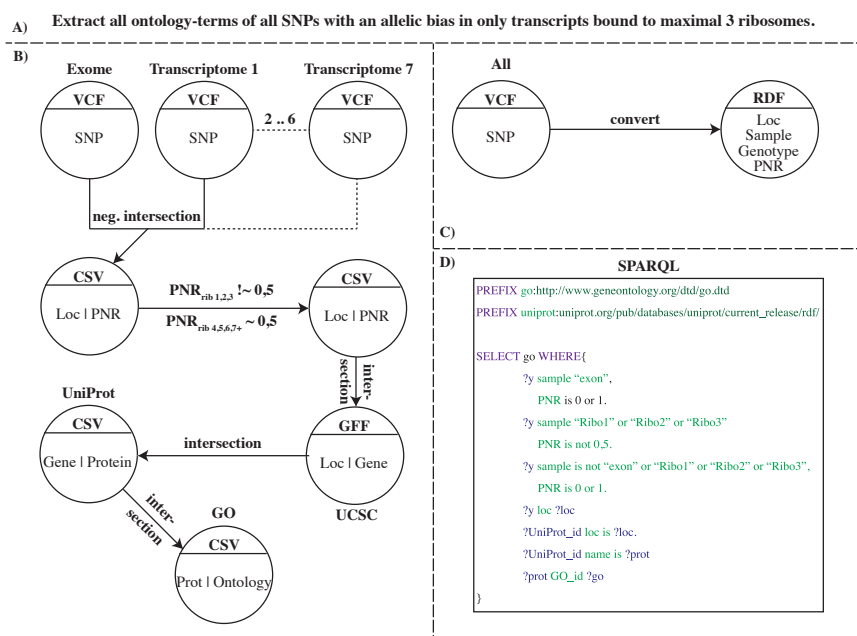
A) Extract all ontology-terms of all SNPs with an allelic bias in only transcripts bound to maximal 3 ribosomes.

B)

Exome
VCF
SNP

Transcriptome 1
VCF
SNP

2 .. 6

Transcriptome 7
VCF
SNP

neg. intersection

CSV
Loc | PNR

$PNR_{rib\ 1,2,3}$ !~ 0,5
$PNR_{rib\ 4,5,6,7+}$ ~ 0,5

CSV
Loc | PNR

inter-section

UniProt
CSV
Gene | Protein

intersection

GFF
Loc | Gene
UCSC

inter-section

GO
CSV
Prot | Ontology

All
VCF
SNP

convert

RDF
Loc
Sample
Genotype
PNR

C)

D)

SPARQL

PREFIX go:http://www.geneontology.org/dtd/go.dtd
PREFIX uniprot:uniprot.org/pub/databases/uniprot/current_release/rdf/

SELECT go WHERE{
?y sample "exon",
PNR is 0 or 1.
?y sample "Ribo1" or "Ribo2" or "Ribo3"
PNR is not 0,5.
?y sample is not "exon" or "Ribo1" or "Ribo2" or "Ribo3",
PNR is 0 or 1.
?y loc ?loc
?UniProt_id loc is ?loc.
?UniProt_id name is ?prot
?prot GO_id ?go
}